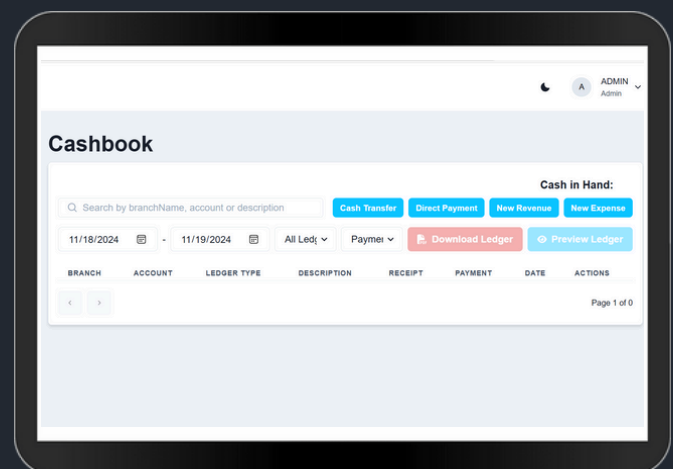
A ADMIN
Admin

Cashbook

Cash in Hand:

Search by branchName, account or description

Cash Transfer Direct Payment New Revenue New Expense

11/18/2024 - 11/19/2024 All Ledg Paymer Download Ledger Preview Ledger

| BRANCH | ACCOUNT | LEDGER TYPE | DESCRIPTION | RECEIPT | PAYMENT | DATE | ACTIONS |
|---|---|---|---|---|---|---|---|

‹ ›

Page 1 of 0